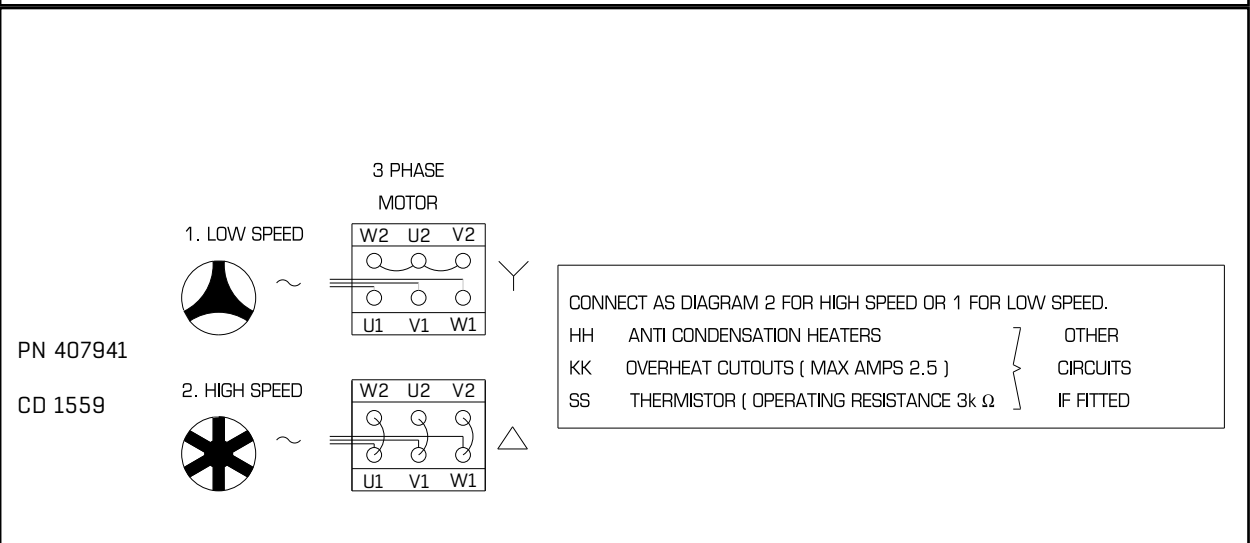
3 PHASE
MOTOR

1. LOW SPEED

| W2 | U2 | V2 |
|---|---|---|
| U1 | V1 | W1 |

2. HIGH SPEED

| W2 | U2 | V2 |
|---|---|---|
| U1 | V1 | W1 |

PN 407941

CD 1559

CONNECT AS DIAGRAM 2 FOR HIGH SPEED OR 1 FOR LOW SPEED.

HH ANTI CONDENSATION HEATERS

KK OVERHEAT CUTOUTS ( MAX AMPS 2.5 )

SS THERMISTOR ( OPERATING RESISTANCE 3k $\Omega$

OTHER CIRCUITS IF FITTED